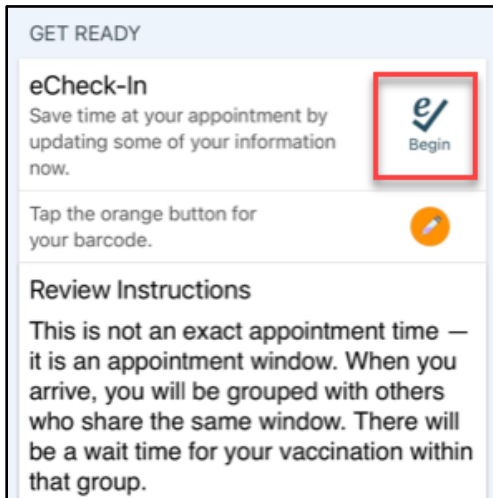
GET READY

eCheck-In
Save time at your appointment by updating some of your information now.

Begin

Tap the orange button for your barcode.

Review Instructions

This is not an exact appointment time — it is an appointment window. When you arrive, you will be grouped with others who share the same window. There will be a wait time for your vaccination within that group.